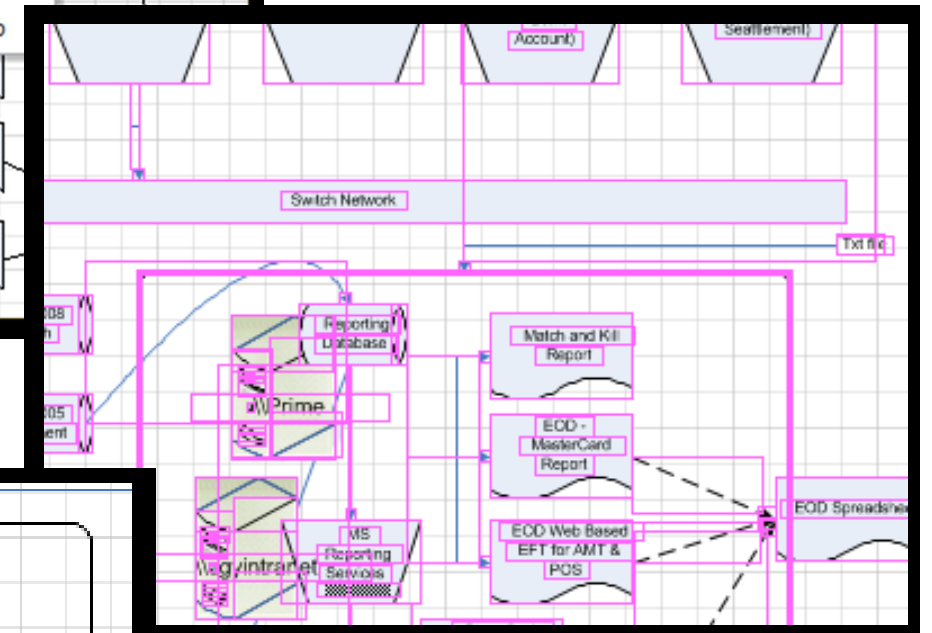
Account)

Seattlement)

Switch Network

Txt file

308
h

305
ent

Reporting
Database

\\Prime

Match and Kill
Report

EOD -
MasterCard
Report

EOD Spreadshe

\\gvintranet

MS
Reporting
Services

EOD Web Based
EFT for AMT &
POS